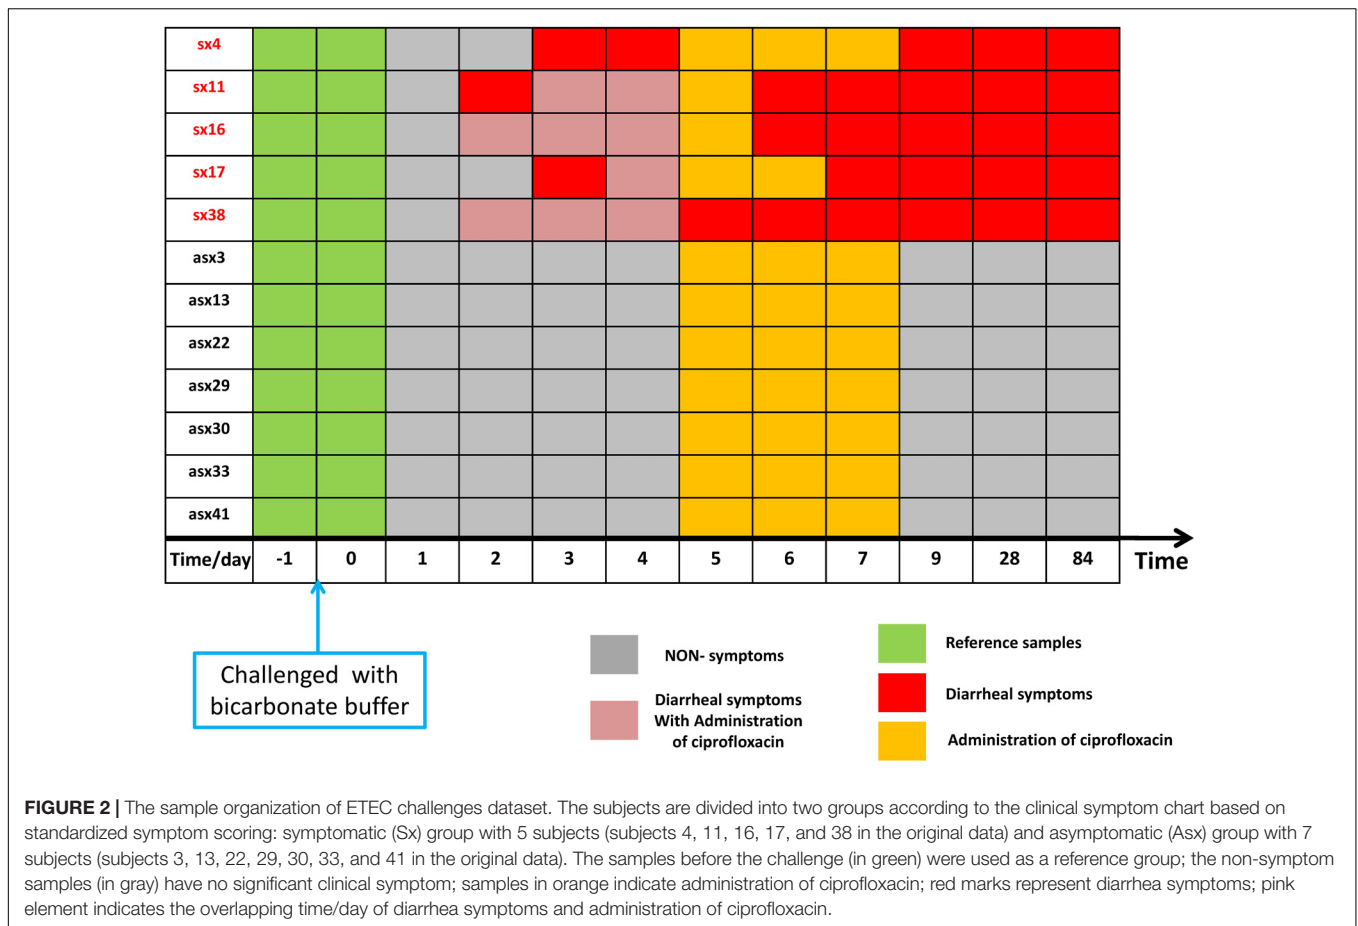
| sx4 | | | | | | | | | | | | |
|---|---|---|---|---|---|---|---|---|---|---|---|---|
| sx11 | | | | | | | | | | | | |
| sx16 | | | | | | | | | | | | |
| sx17 | | | | | | | | | | | | |
| sx38 | | | | | | | | | | | | |
| asx3 | | | | | | | | | | | | |
| asx13 | | | | | | | | | | | | |
| asx22 | | | | | | | | | | | | |
| asx29 | | | | | | | | | | | | |
| asx30 | | | | | | | | | | | | |
| asx33 | | | | | | | | | | | | |
| asx41 | | | | | | | | | | | | |
| Time/day | -1 | 0 | 1 | 2 | 3 | 4 | 5 | 6 | 7 | 9 | 28 | 84 |

Time

Challenged with bicarbonate buffer

NON- symptoms

Diarrheal symptoms With Administration of ciprofloxacin

Reference samples

Diarrheal symptoms

Administration of ciprofloxacin

**FIGURE 2 |** The sample organization of ETEC challenges dataset. The subjects are divided into two groups according to the clinical symptom chart based on standardized symptom scoring: symptomatic (Sx) group with 5 subjects (subjects 4, 11, 16, 17, and 38 in the original data) and asymptomatic (Asx) group with 7 subjects (subjects 3, 13, 22, 29, 30, 33, and 41 in the original data). The samples before the challenge (in green) were used as a reference group; the non-symptom samples (in gray) have no significant clinical symptom; samples in orange indicate administration of ciprofloxacin; red marks represent diarrhea symptoms; pink element indicates the overlapping time/day of diarrhea symptoms and administration of ciprofloxacin.